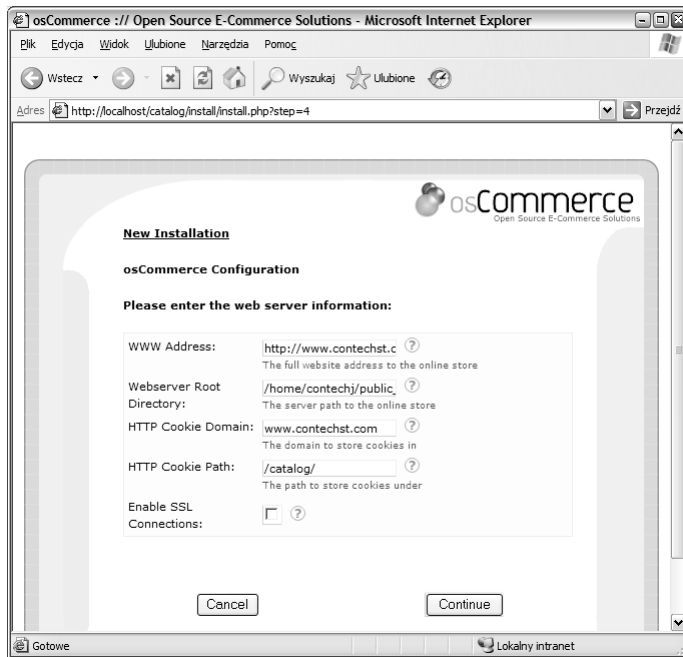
osCommerce :// Open Source E-Commerce Solutions - Microsoft Internet Explorer

Plik Edycja Widok Ulubione Narzędzia Pomoc

Wstecz Wyszukaj Ulubione

Adres http://localhost/catalog/install/install.php?step=4 Przejdź

osCommerce
Open Source E-Commerce Solutions

New Installation

osCommerce Configuration

Please enter the web server information:

| | |
|---|---|
| WWW Address: | http://www.contechst.c ? The full website address to the online store |
| Webserver Root Directory: | /home/contechj/public_ ? The server path to the online store |
| HTTP Cookie Domain: | www.contechst.com ? The domain to store cookies in |
| HTTP Cookie Path: | /catalog/ ? The path to store cookies under |
| Enable SSL Connections: | ? |

Cancel Continue

Gotowe Lokalny intranet